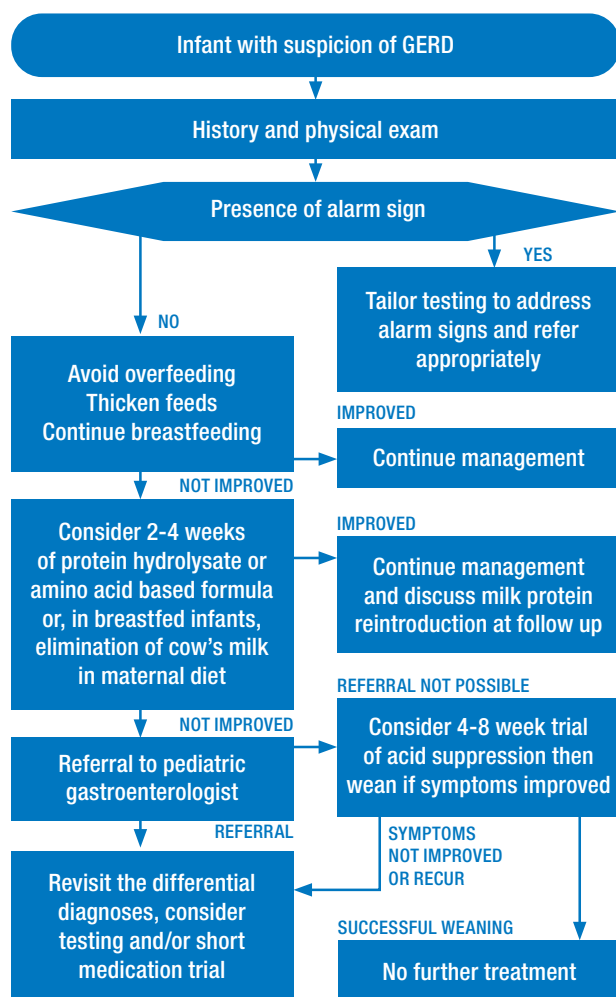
Infant with suspicion of GERD

History and physical exam

Presence of alarm sign

YES

Tailor testing to address alarm signs and refer appropriately

NO

Avoid overfeeding
Thicken feeds
Continue breastfeeding

IMPROVED

Continue management

NOT IMPROVED

Consider 2-4 weeks of protein hydrolysate or amino acid based formula or, in breastfed infants, elimination of cow's milk in maternal diet

IMPROVED

Continue management and discuss milk protein reintroduction at follow up

REFERRAL NOT POSSIBLE

NOT IMPROVED

Referral to pediatric gastroenterologist

Consider 4-8 week trial of acid suppression then wean if symptoms improved

REFERRAL

SYMPTOMS NOT IMPROVED OR RECUR

Revisit the differential diagnoses, consider testing and/or short medication trial

SUCCESSFUL WEANING

No further treatment